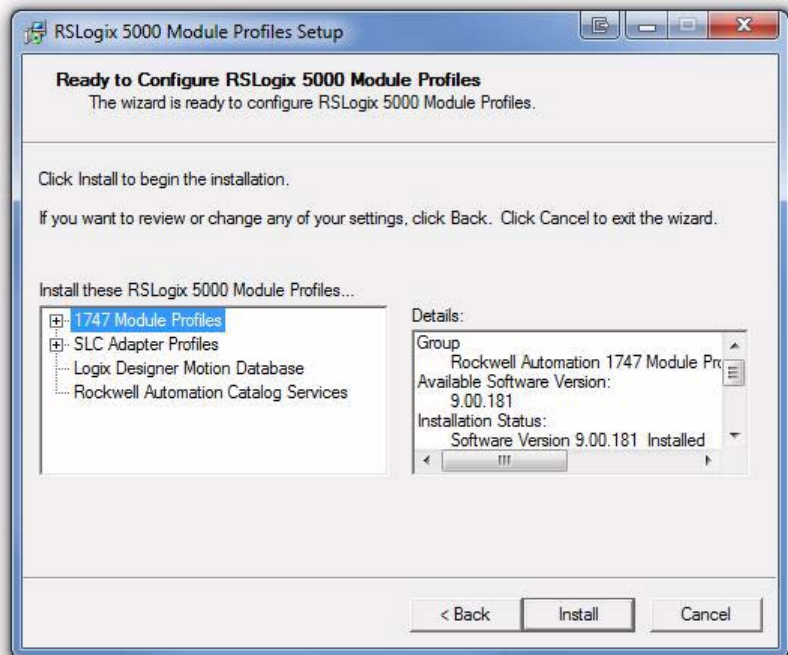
RSLogix 5000 Module Profiles Setup

Ready to Configure RSLogix 5000 Module Profiles
The wizard is ready to configure RSLogix 5000 Module Profiles.

Click Install to begin the installation.

If you want to review or change any of your settings, click Back. Click Cancel to exit the wizard.

Install these RSLogix 5000 Module Profiles...

1747 Module Profiles
SLC Adapter Profiles
Logix Designer Motion Database
Rockwell Automation Catalog Services

Details:
Group
Rockwell Automation 1747 Module Pr
Available Software Version:
9.00.181
Installation Status:
Software Version 9.00.181 Installed

< Back
Install
Cancel